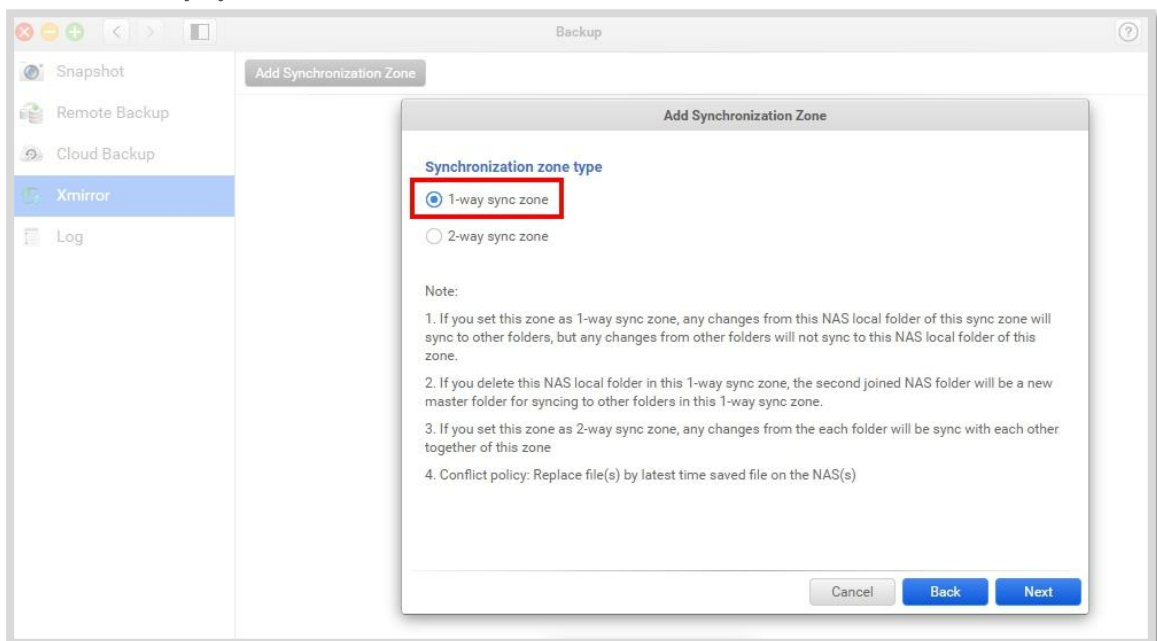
Backup

Snapshot

Remote Backup

Cloud Backup

Xmirror

Log

Add Synchronization Zone

Add Synchronization Zone

Synchronization zone type

1-way sync zone

2-way sync zone

Note:

1. If you set this zone as 1-way sync zone, any changes from this NAS local folder of this sync zone will sync to other folders, but any changes from other folders will not sync to this NAS local folder of this zone.

2. If you delete this NAS local folder in this 1-way sync zone, the second joined NAS folder will be a new master folder for syncing to other folders in this 1-way sync zone.

3. If you set this zone as 2-way sync zone, any changes from the each folder will be sync with each other together of this zone

4. Conflict policy: Replace file(s) by latest time saved file on the NAS(s)

Cancel

Back

Next